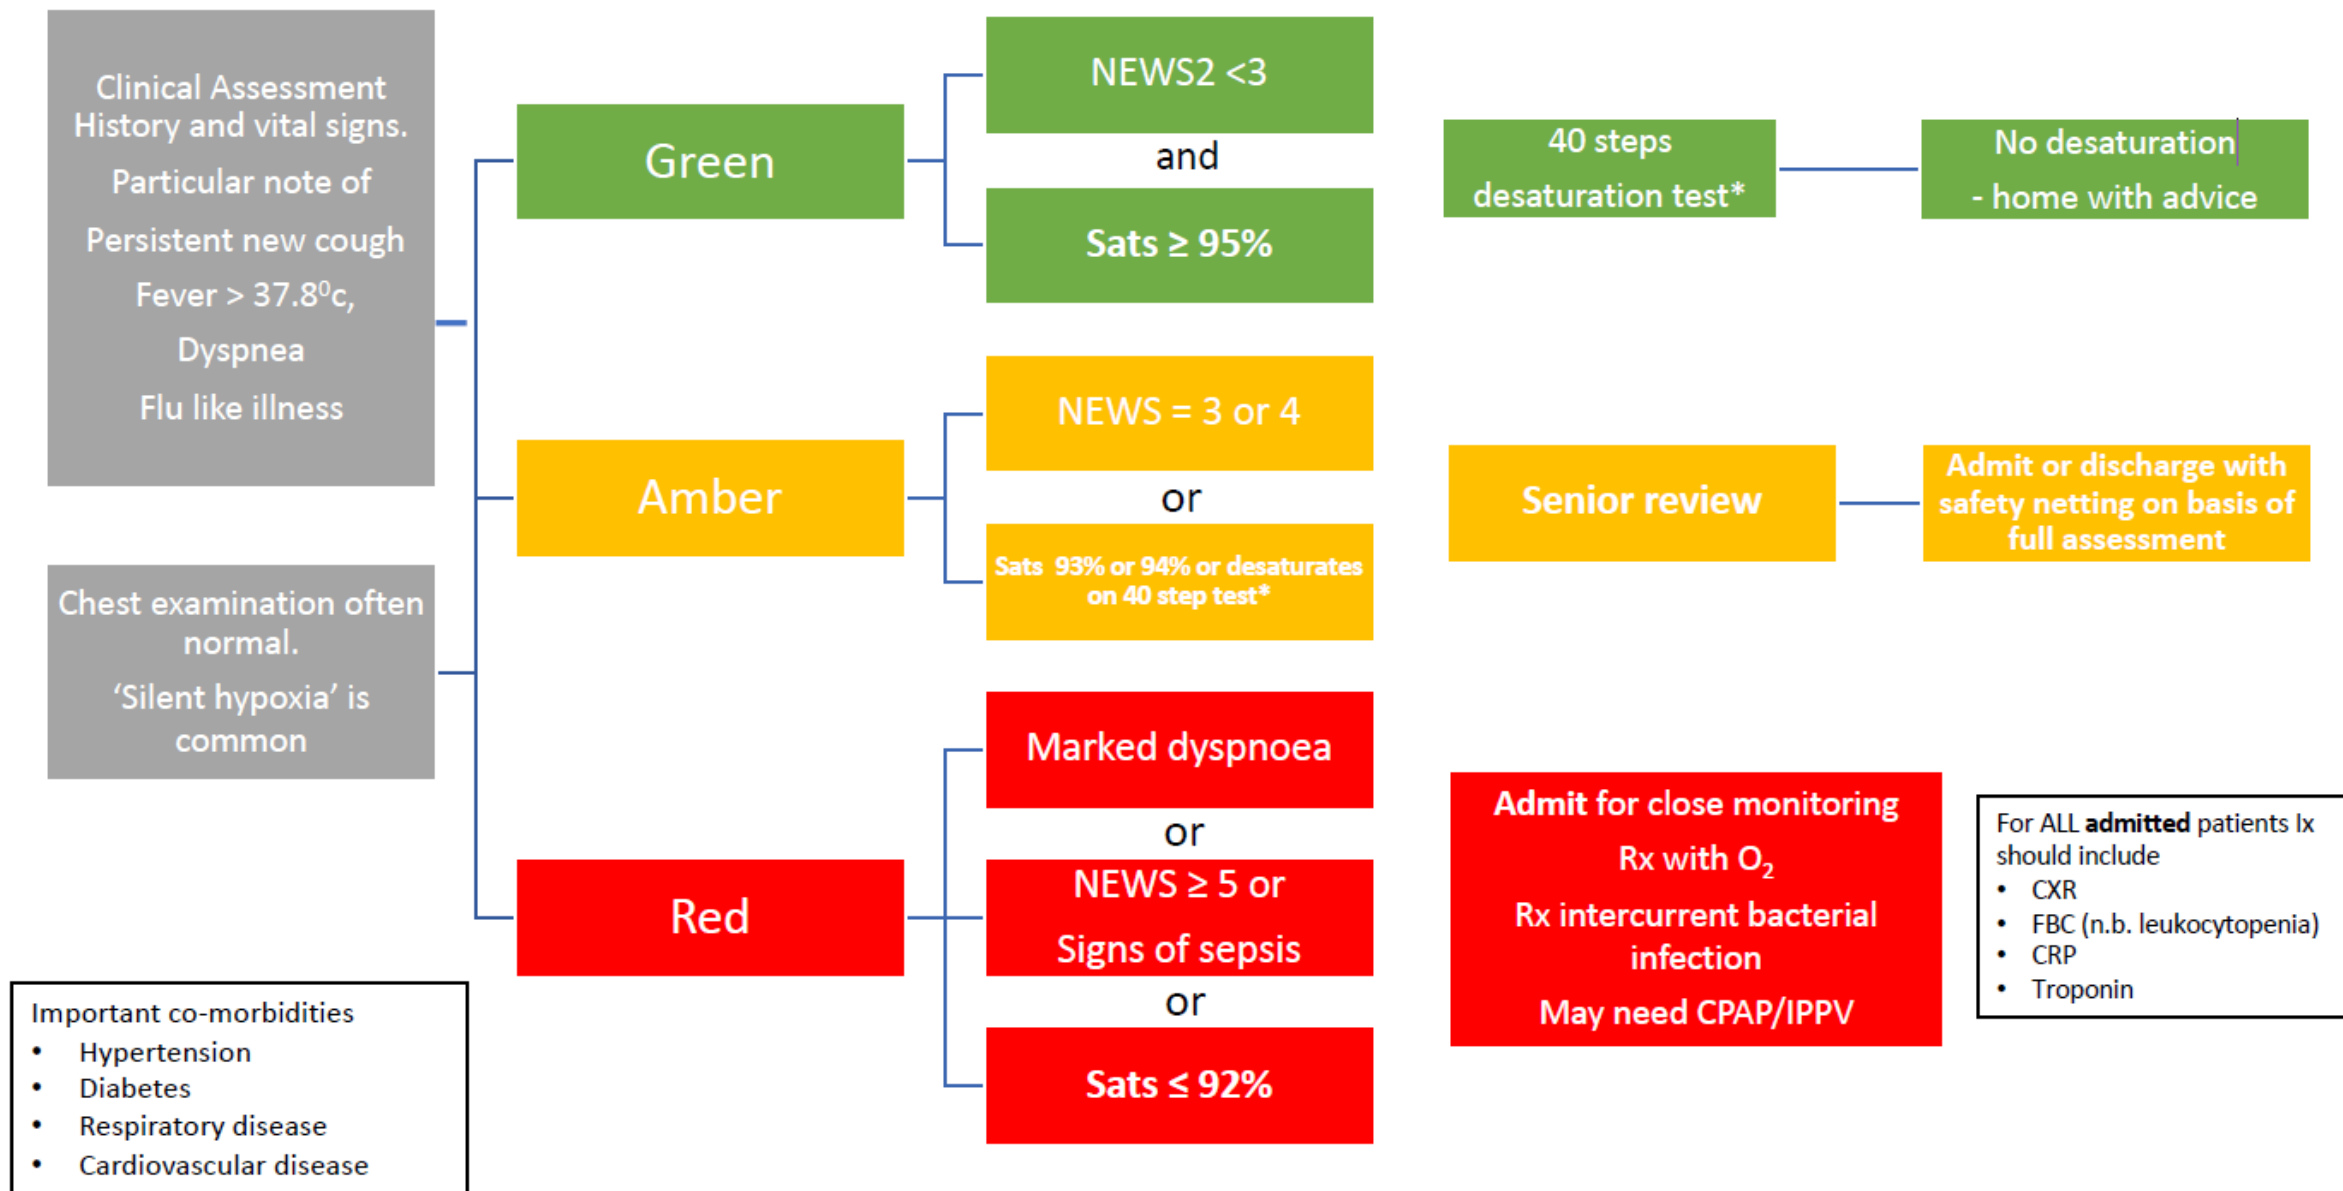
Clinical Assessment History and vital signs.

Particular note of

Persistent new cough

Fever > 37.8$^0$c,

Dyspnea

Flu like illness

Chest examination often normal.

'Silent hypoxia' is common

Important co-morbidities
• Hypertension
• Diabetes
• Respiratory disease
• Cardiovascular disease

Green

NEWS2 <3

and

Sats ≥ 95%

40 steps desaturation test*

No desaturation - home with advice

Amber

NEWS = 3 or 4

or

Sats 93% or 94% or desaturates on 40 step test*

Senior review

Admit or discharge with safety netting on basis of full assessment

Red

Marked dyspnoea

or

NEWS ≥ 5 or Signs of sepsis

or

Sats ≤ 92%

Admit for close monitoring

Rx with $O_2$

Rx intercurrent bacterial infection

May need CPAP/IPPV

For ALL **admitted** patients Ix should include
• CXR
• FBC (n.b. leukocytopenia)
• CRP
• Troponin